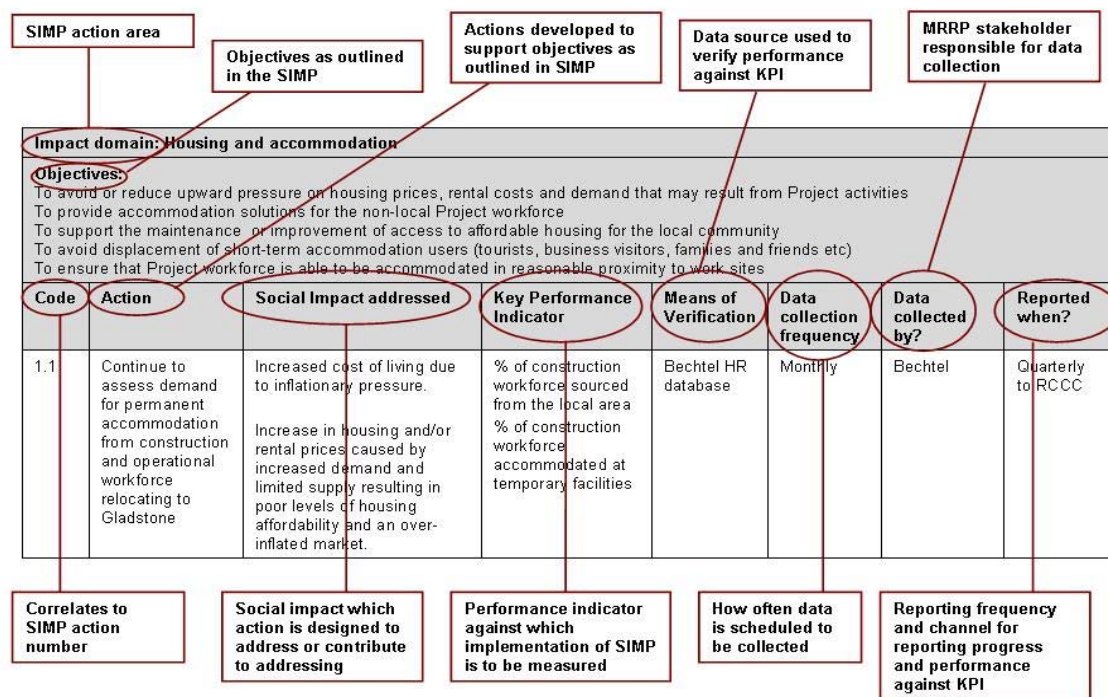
SIMP action area

Objectives as outlined in the SIMP

Actions developed to support objectives as outlined in SIMP

Data source used to verify performance against KPI

MRRP stakeholder responsible for data collection

Impact domain: Housing and accommodation

Objectives:
To avoid or reduce upward pressure on housing prices, rental costs and demand that may result from Project activities
To provide accommodation solutions for the non-local Project workforce
To support the maintenance or improvement of access to affordable housing for the local community
To avoid displacement of short-term accommodation users (tourists, business visitors, families and friends etc)
To ensure that Project workforce is able to be accommodated in reasonable proximity to work sites

| Code | Action | Social Impact addressed | Key Performance Indicator | Means of Verification | Data collection frequency | Data collected by? | Reported when? |
|---|---|---|---|---|---|---|---|
| 1.1 | Continue to assess demand for permanent accommodation from construction and operational workforce relocating to Gladstone | Increased cost of living due to inflationary pressure. Increase in housing and/or rental prices caused by increased demand and limited supply resulting in poor levels of housing affordability and an over-inflated market. | % of construction workforce sourced from the local area % of construction workforce accommodated at temporary facilities | Bechtel HR database | Monthly | Bechtel | Quarterly to RCCC |

Correlates to SIMP action number

Social impact which action is designed to address or contribute to addressing

Performance indicator against which implementation of SIMP is to be measured

How often data is scheduled to be collected

Reporting frequency and channel for reporting progress and performance against KPI